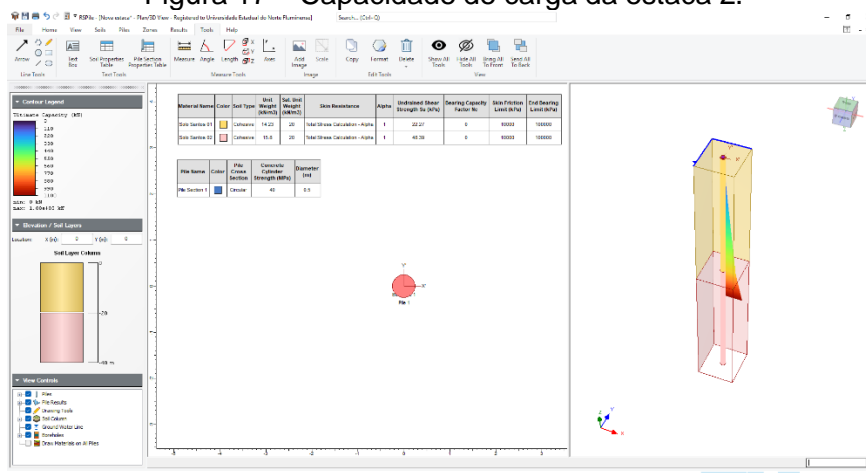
Figura 17 – Capacidade de carga da estaca 2.

RSPile [Nova estaca] - Plan/3D View - Registered to Universidade Estadual do Norte Fluminense

Search... (Ctrl+Q)

File Home View Soils Piles Zones Results Tools Help

Arrow Line Tools Text Box Soil Properties Table Pile Section Properties Table Text Tools Measure Angle Length Area Measure Tools Add Image Scale Image Copy Format Delete Edit Tools Show All Tools Hide All Tools Bring All To Front Send All To Back View

Contour Legend

Ultimate Capacity (kN)

min: 0 kN
max: 1.00e+03 kN

Elevation / Soil Layers

Location X (m): 0 Y (m): 0

Soil Layers Column

0
-20
-40 m

View Controls

Piles
Pile Results
Drawing Tools
Soil Column
Ground Water Line
Boreholes
Draw Materials on All Piles

| Material Name | Color | Soil Type | Unit Weight (kN/m3) | Sat. Unit Weight (kN/m3) | Skin Resistance | Alpha | Undrained Shear Strength Su (kPa) | Bearing Capacity Factor Nc | Skin Friction Limit (kPa) | End Bearing Limit (kPa) |
|---|---|---|---|---|---|---|---|---|---|---|
| Solo Camada 01 | | Cohesive | 14.25 | 20 | Total Stress Calculation - Alpha | 1 | 22.27 | 9 | 10000 | 100000 |
| Solo Camada 02 | | Cohesive | 15.5 | 20 | Total Stress Calculation - Alpha | 1 | 45.39 | 9 | 10000 | 100000 |

| Pile Name | Color | Pile Cross Section | Concrete Cylinder Strength (MPa) | Diameter (m) |
|---|---|---|---|---|
| Pile Section 1 | | Circular | 40 | 0.5 |

Pile 1